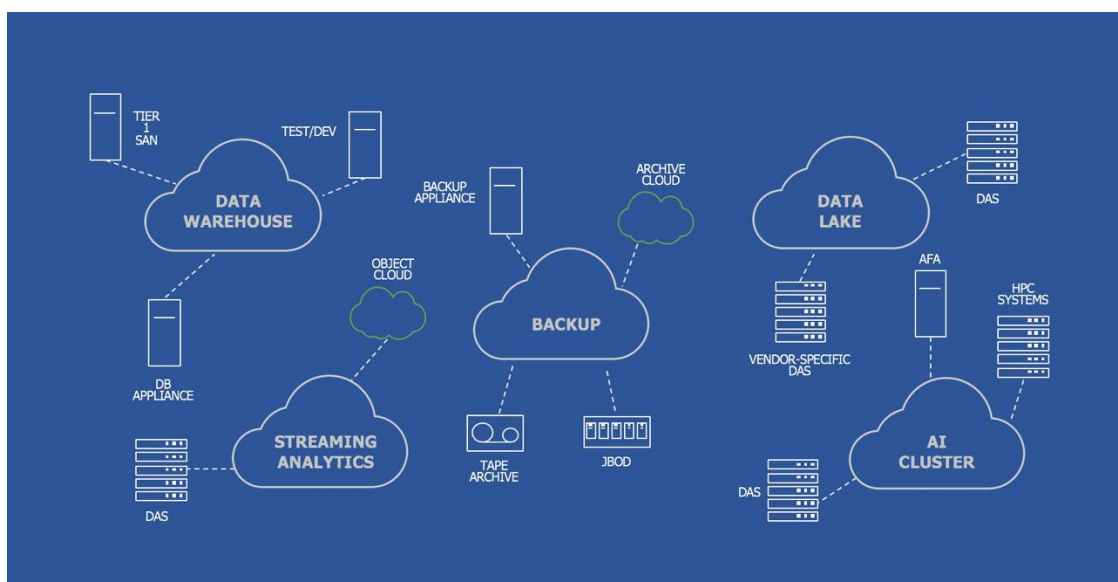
TIER 1 SAN

TEST/DEV

DATA WAREHOUSE

DB APPLIANCE

OBJECT CLOUD

STREAMING ANALYTICS

DAS

BACKUP APPLIANCE

ARCHIVE CLOUD

BACKUP

TAPE ARCHIVE

JBOD

DATA LAKE

DAS

VENDOR-SPECIFIC DAS

AFA

HPC SYSTEMS

AI CLUSTER

DAS